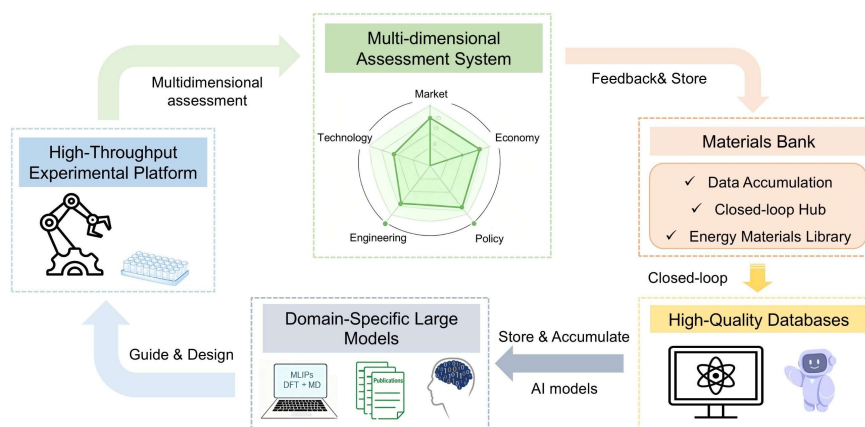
Multi-dimensional Assessment System

Multidimensional assessment

Market

Technology

Economy

Engineering

Policy

Feedback& Store

High-Throughput Experimental Platform

Materials Bank

✓ Data Accumulation

✓ Closed-loop Hub

✓ Energy Materials Library

Closed-loop

Domain-Specific Large Models

MLIPs DFT + MD

Publications

Store & Accumulate

AI models

High-Quality Databases

Guide & Design